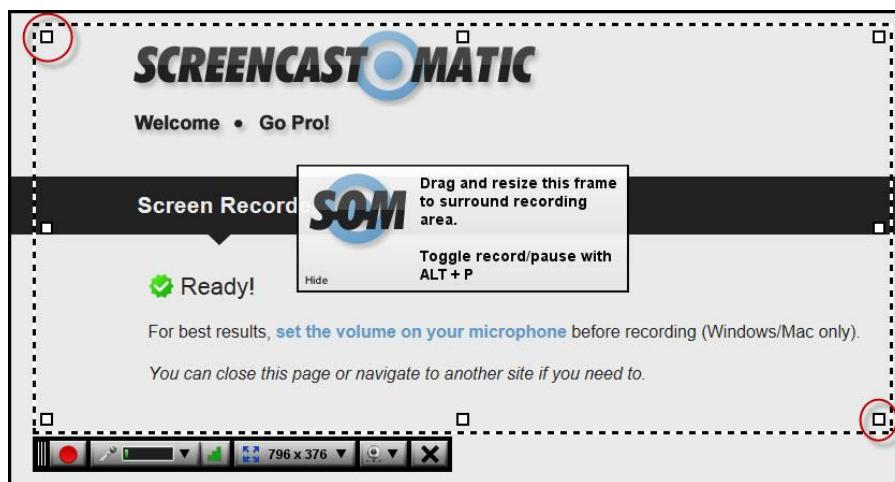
SCREENCAST MATIC

Welcome • Go Pro!

Screen Record

SOM

Drag and resize this frame to surround recording area.

Toggle record/pause with ALT + P

Hide

Ready!

For best results, set the volume on your microphone before recording (Windows/Mac only).

You can close this page or navigate to another site if you need to.

796 x 376